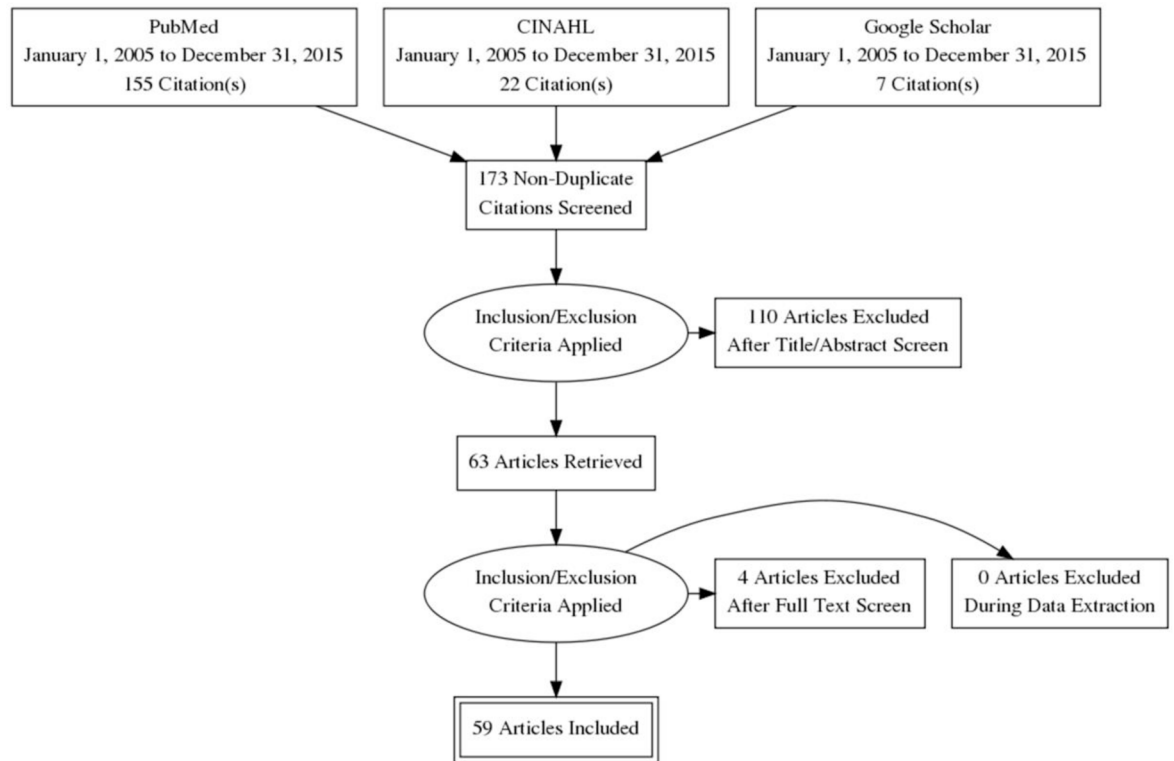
PubMed
January 1, 2005 to December 31, 2015
155 Citation(s)

CINAHL
January 1, 2005 to December 31, 2015
22 Citation(s)

Google Scholar
January 1, 2005 to December 31, 2015
7 Citation(s)

173 Non-Duplicate Citations Screened

Inclusion/Exclusion Criteria Applied

110 Articles Excluded After Title/Abstract Screen

63 Articles Retrieved

Inclusion/Exclusion Criteria Applied

4 Articles Excluded After Full Text Screen

0 Articles Excluded During Data Extraction

59 Articles Included